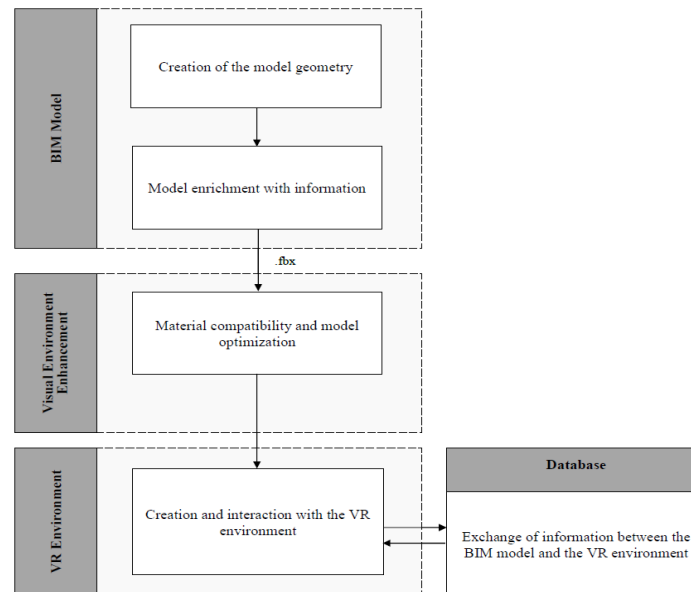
BIM Model

Creation of the model geometry

Model enrichment with information

.fbx

Visual Environment Enhancement

Material compatibility and model optimization

VR Environment

Creation and interaction with the VR environment

Database

Exchange of information between the BIM model and the VR environment